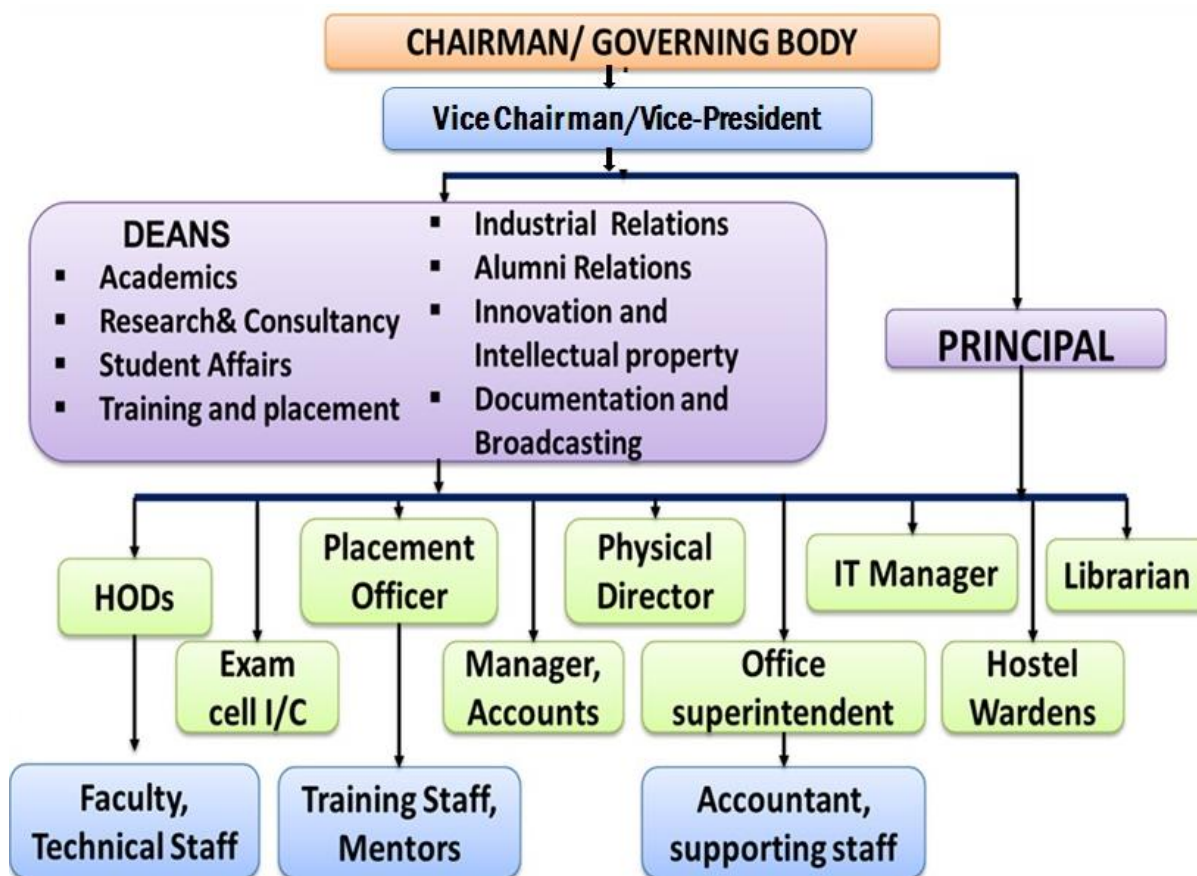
CHAIRMAN/ GOVERNING BODY

Vice Chairman/Vice-President

DEANS
- Academics
- Research& Consultancy
- Student Affairs
- Training and placement
- Industrial Relations
- Alumni Relations
- Innovation and Intellectual property
- Documentation and Broadcasting

PRINCIPAL

HODs

Exam cell I/C

Placement Officer

Manager, Accounts

Physical Director

Office superintendent

IT Manager

Hostel Wardens

Librarian

Faculty, Technical Staff

Training Staff, Mentors

Accountant, supporting staff